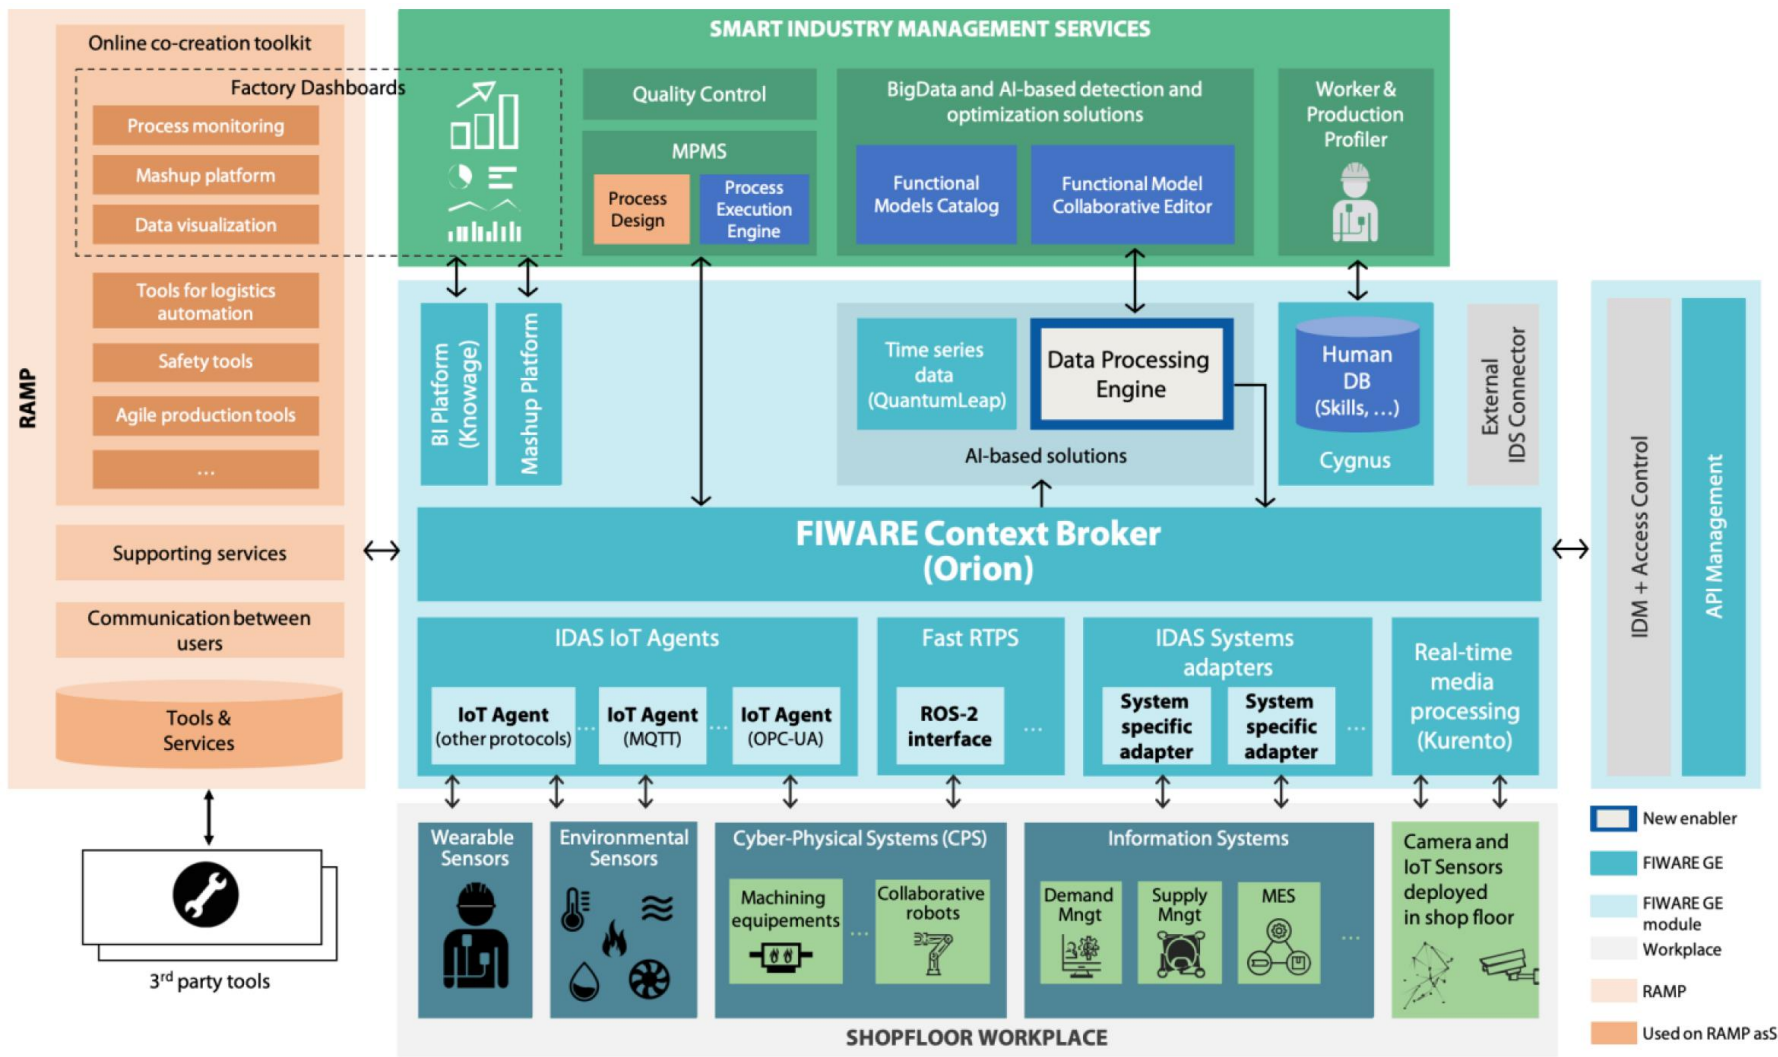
RAMP

Online co-creation toolkit

Factory Dashboards

Process monitoring

Mashup platform

Data visualization

Tools for logistics automation

Safety tools

Agile production tools

...

Supporting services

Communication between users

Tools & Services

3$^{rd}$ party tools

SMART INDUSTRY MANAGEMENT SERVICES

Quality Control

MPMS

Process Design

Process Execution Engine

BigData and AI-based detection and optimization solutions

Functional Models Catalog

Functional Model Collaborative Editor

Worker & Production Profiler

BI Platform (Knowage)

Mashup Platform

Time series data (QuantumLeap)

Data Processing Engine

AI-based solutions

Human DB (Skills, ...)

Cygnus

External IDS Connector

FIWARE Context Broker (Orion)

IDAS IoT Agents

IoT Agent (other protocols)

IoT Agent (MQTT)

IoT Agent (OPC-UA)

Fast RTPS

ROS-2 interface

...

IDAS Systems adapters

System specific adapter

System specific adapter

...

Real-time media processing (Kurento)

IDM + Access Control

API Management

Wearable Sensors

Environmental Sensors

Cyber-Physical Systems (CPS)

Machining equipements

...

Collaborative robots

Information Systems

Demand Mngt

Supply Mngt

MES

...

Camera and IoT Sensors deployed in shop floor

SHOPFLOOR WORKPLACE

New enabler

FIWARE GE

FIWARE GE module

Workplace

RAMP

Used on RAMP asS